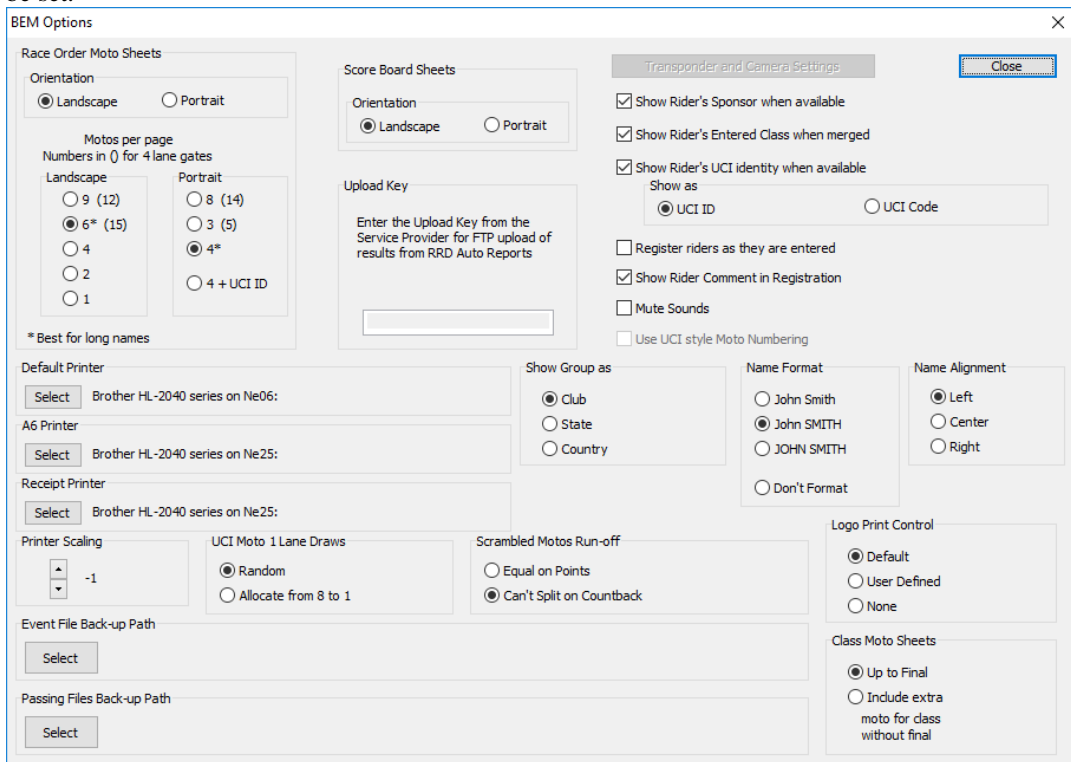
BEM Options

×

Race Order Moto Sheets

Orientation

Landscape

Portrait

Motos per page
Numbers in () for 4 lane gates

Landscape

9 (12)

6* (15)

4

2

1

Portrait

8 (14)

3 (5)

4*

4 + UCI ID

* Best for long names

Score Board Sheets

Orientation

Landscape

Portrait

Upload Key

Enter the Upload Key from the Service Provider for FTP upload of results from RRD Auto Reports

Transponder and Camera Settings

Close

Show Rider's Sponsor when available

Show Rider's Entered Class when merged

Show Rider's UCI identity when available

Show as

UCI ID

UCI Code

Register riders as they are entered

Show Rider Comment in Registration

Mute Sounds

Use UCI style Moto Numbering

Default Printer

Select

Brother HL-2040 series on Ne06:

A6 Printer

Select

Brother HL-2040 series on Ne25:

Receipt Printer

Select

Brother HL-2040 series on Ne25:

Show Group as

Club

State

Country

Name Format

John Smith

John SMITH

JOHN SMITH

Don't Format

Name Alignment

Left

Center

Right

Printer Scaling

-1

UCI Moto 1 Lane Draws

Random

Allocate from 8 to 1

Scrambled Motos Run-off

Equal on Points

Can't Split on Countback

Logo Print Control

Default

User Defined

None

Event File Back-up Path

Select

Class Moto Sheets

Up to Final

Include extra moto for class without final

Passing Files Back-up Path

Select